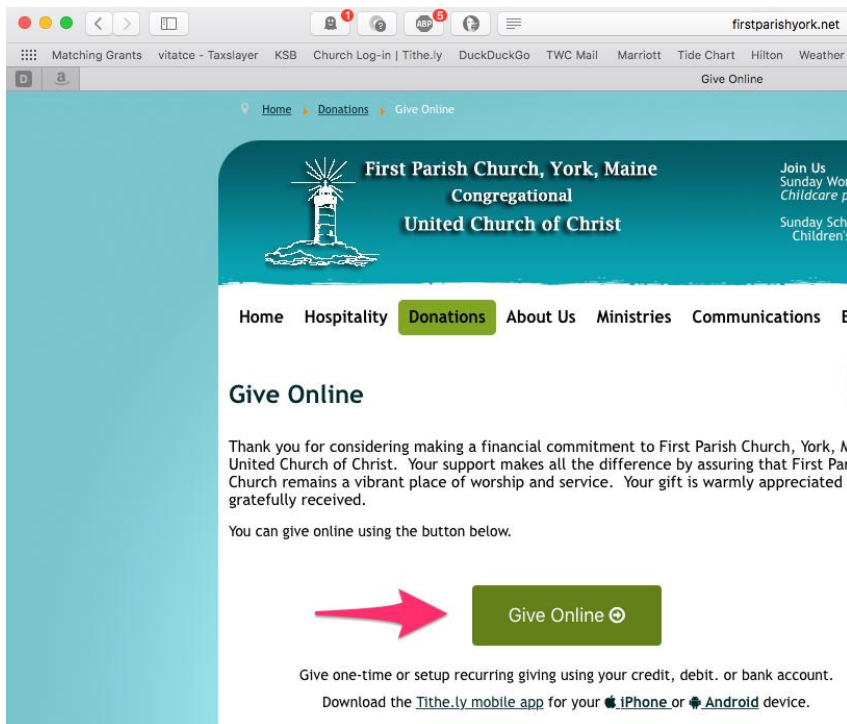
1 ABP 5

firstparishyork.net

Matching Grants vitatce - Taxslayer KSB Church Log-in | Tithe.ly DuckDuckGo TWC Mail Marriott Tide Chart Hilton Weather

D a

Give Online

Home Donations Give Online

First Parish Church, York, Maine
Congregational
United Church of Christ

Join Us
Sunday Wor
Childcare p

Sunday Sch
Children's

Home Hospitality Donations About Us Ministries Communications E

Give Online

Thank you for considering making a financial commitment to First Parish Church, York, M United Church of Christ. Your support makes all the difference by assuring that First Par Church remains a vibrant place of worship and service. Your gift is warmly appreciated gratefully received.

You can give online using the button below.

Give Online

Give one-time or setup recurring giving using your credit, debit. or bank account.

Download the Tithe.ly mobile app for your iPhone or Android device.